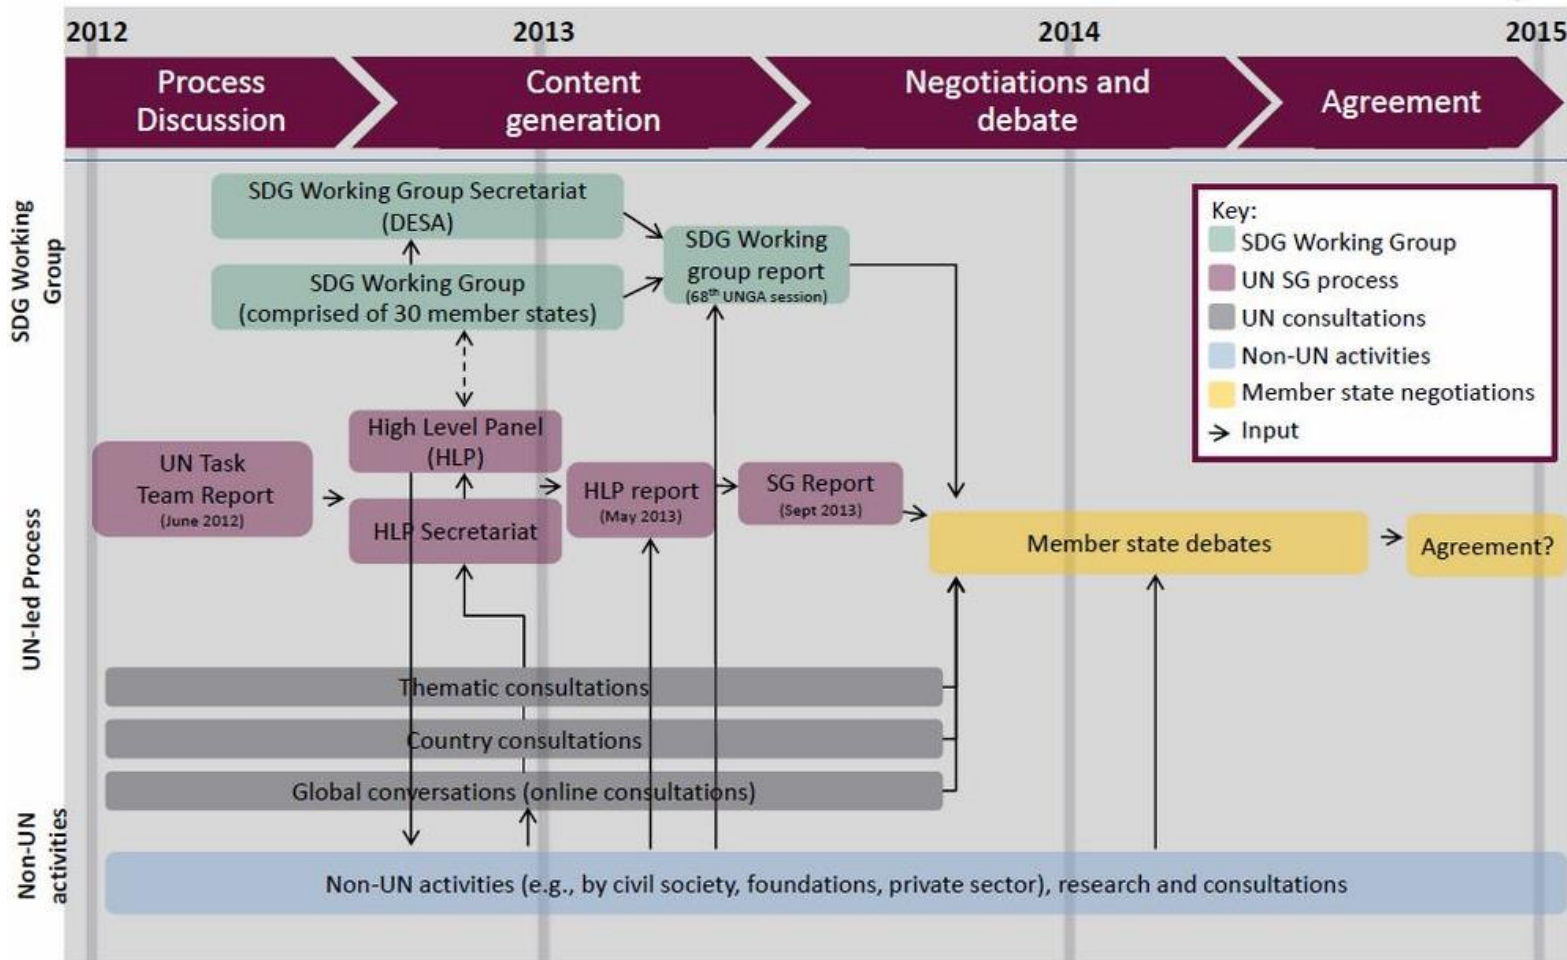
2012 2013 2014 2015

Process Discussion

Content generation

Negotiations and debate

Agreement

SDG Working Group

SDG Working Group Secretariat (DESA)

SDG Working Group (comprised of 30 member states)

SDG Working group report (68$^{th}$ UNGA session)

Key:
SDG Working Group
UN SG process
UN consultations
Non-UN activities
Member state negotiations
→ Input

UN-led Process

High Level Panel (HLP)

UN Task Team Report (June 2012)

HLP Secretariat

HLP report (May 2013)

SG Report (Sept 2013)

Member state debates

Agreement?

Thematic consultations

Country consultations

Global conversations (online consultations)

Non-UN activities

Non-UN activities (e.g., by civil society, foundations, private sector), research and consultations